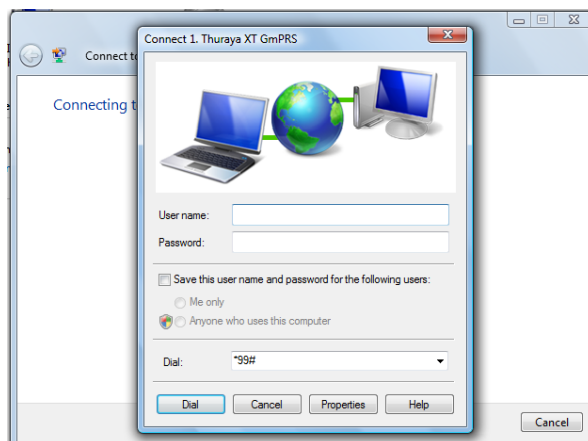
Connect to

Connecting t

Connect 1. Thuraya XT GmPRS

User name:

Password:

Save this user name and password for the following users:

Me only

Anyone who uses this computer

Dial: *99#

Dial

Cancel

Properties

Help

Cancel